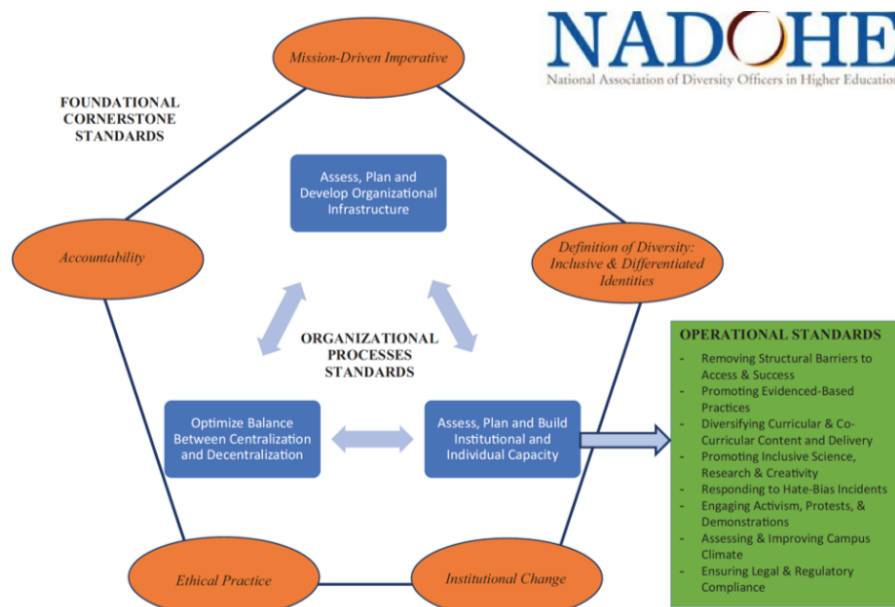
NADOHE
National Association of Diversity Officers in Higher Educatio

Mission-Driven Imperative

FOUNDATIONAL CORNERSTONE STANDARDS

Assess, Plan and Develop Organizational Infrastructure

Accountability

Definition of Diversity: Inclusive & Differentiated Identities

ORGANIZATIONAL PROCESSES STANDARDS

OPERATIONAL STANDARDS
- Removing Structural Barriers to Access & Success
- Promoting Evidenced-Based Practices
- Diversifying Curricular & Co-Curricular Content and Delivery
- Promoting Inclusive Science, Research & Creativity
- Responding to Hate-Bias Incidents
- Engaging Activism, Protests, & Demonstrations
- Assessing & Improving Campus Climate
- Ensuring Legal & Regulatory Compliance

Optimize Balance Between Centralization and Decentralization

Assess, Plan and Build Institutional and Individual Capacity

Ethical Practice

Institutional Change